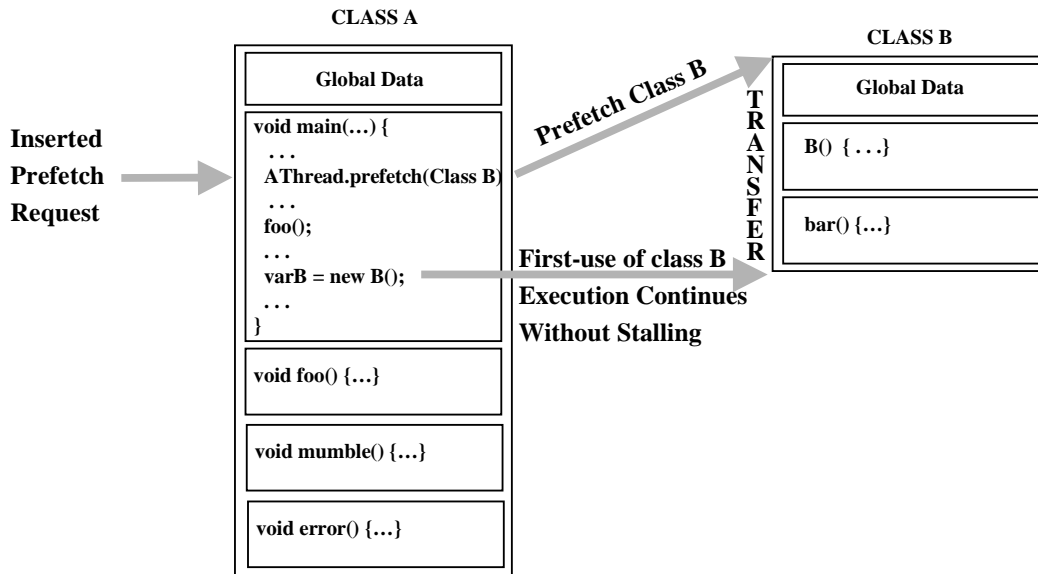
CLASS A

Global Data

void main(…) {
. . .
AThread.prefetch(Class B)
. . .
foo();
. . .
varB = new B();
. . .
}

void foo() {…}

void mumble() {…}

void error() {…}

Inserted Prefetch Request

Prefetch Class B

T R A N S F E R

First-use of class B
Execution Continues Without Stalling

CLASS B

Global Data

B() { . . .}

bar() {…}